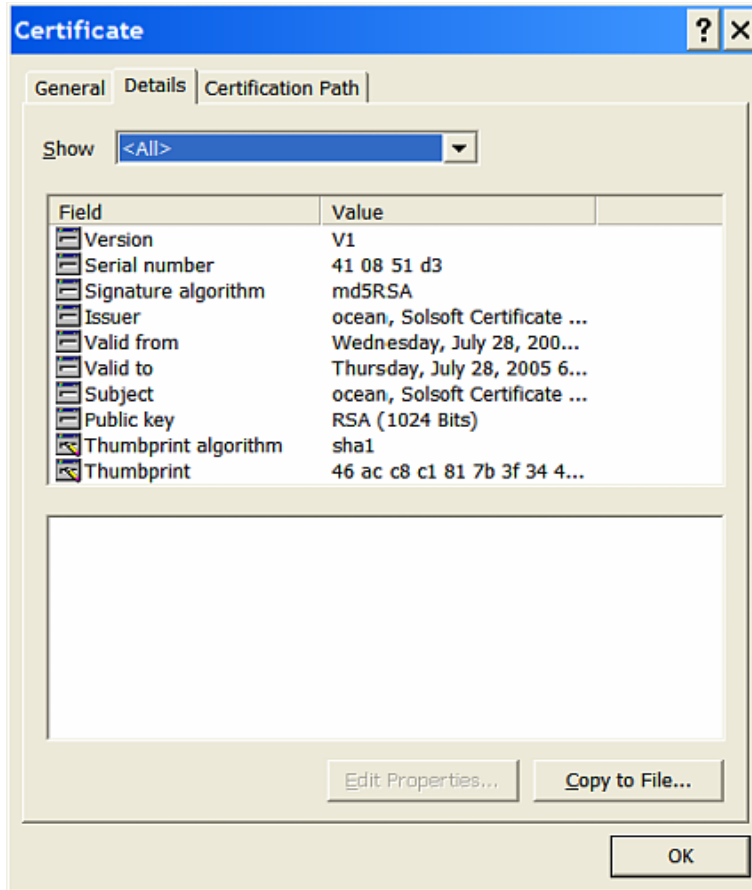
Certificate

? X

General | Details | Certification Path

Show <All>

| Field | Value |
|---|---|
| Version | V1 |
| Serial number | 41 08 51 d3 |
| Signature algorithm | md5RSA |
| Issuer | ocean, Solsoft Certificate ... |
| Valid from | Wednesday, July 28, 200... |
| Valid to | Thursday, July 28, 2005 6... |
| Subject | ocean, Solsoft Certificate ... |
| Public key | RSA (1024 Bits) |
| Thumbprint algorithm | sha1 |
| Thumbprint | 46 ac c8 c1 81 7b 3f 34 4... |

Edit Properties...

Copy to File...

OK